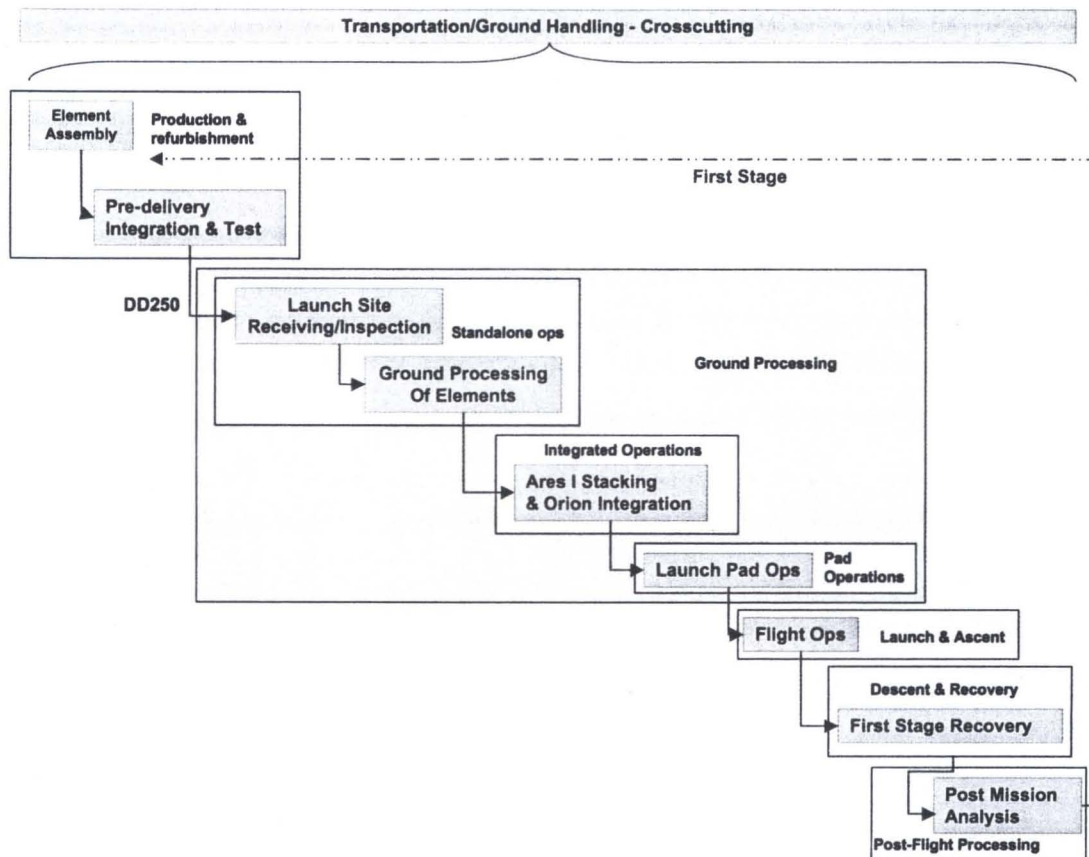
Transportation/Ground Handling - Crosscutting

Element Assembly

Production & refurbishment

First Stage

Pre-delivery Integration & Test

DD250

Launch Site Receiving/Inspection

Standalone ops

Ground Processing

Ground Processing Of Elements

Integrated Operations

Ares I Stacking & Orion Integration

Launch Pad Ops

Pad Operations

Flight Ops

Launch & Ascent

Descent & Recovery

First Stage Recovery

Post Mission Analysis

Post-Flight Processing